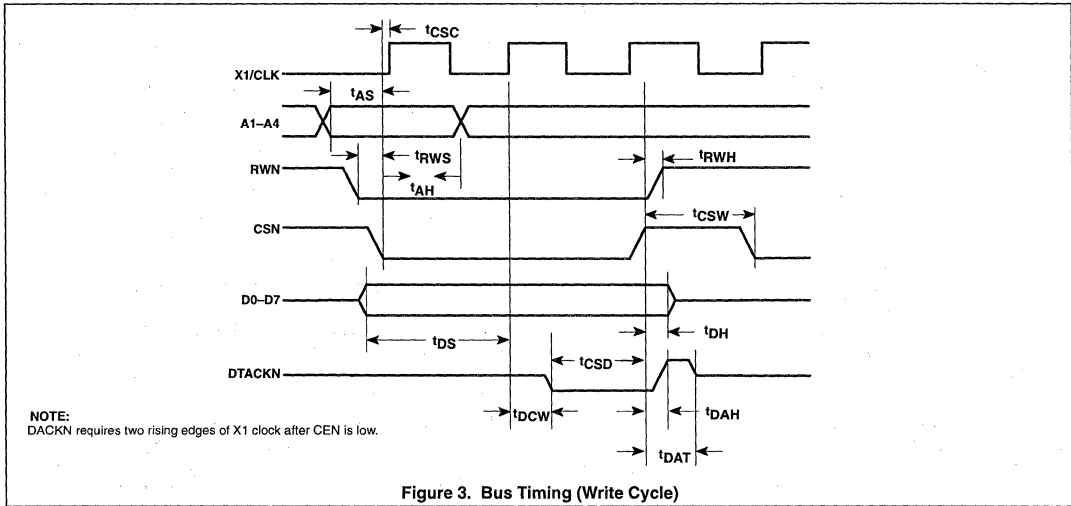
$t_{CSC}$

X1/CLK

$t_{AS}$

A1–A4

RWN

$t_{RWS}$

$t_{AH}$

$t_{RWH}$

CSN

$t_{CSW}$

D0–D7

$t_{DS}$

$t_{DH}$

$t_{CSD}$

DTACKN

NOTE:
DACKN requires two rising edges of X1 clock after CEN is low.

$t_{DCW}$

$t_{DAH}$

$t_{DAT}$

Figure 3. Bus Timing (Write Cycle)